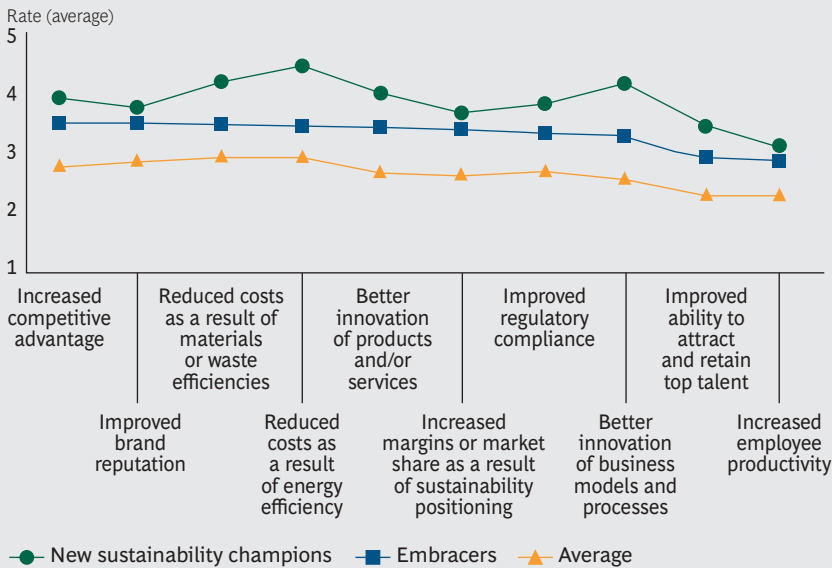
Rate (average)

5

4

3

2

1

Increased competitive advantage

Improved brand reputation

Reduced costs as a result of materials or waste efficiencies

Reduced costs as a result of energy efficiency

Better innovation of products and/or services

Increased margins or market share as a result of sustainability positioning

Improved regulatory compliance

Better innovation of business models and processes

Improved ability to attract and retain top talent

Increased employee productivity

New sustainability champions   Embracers   Average